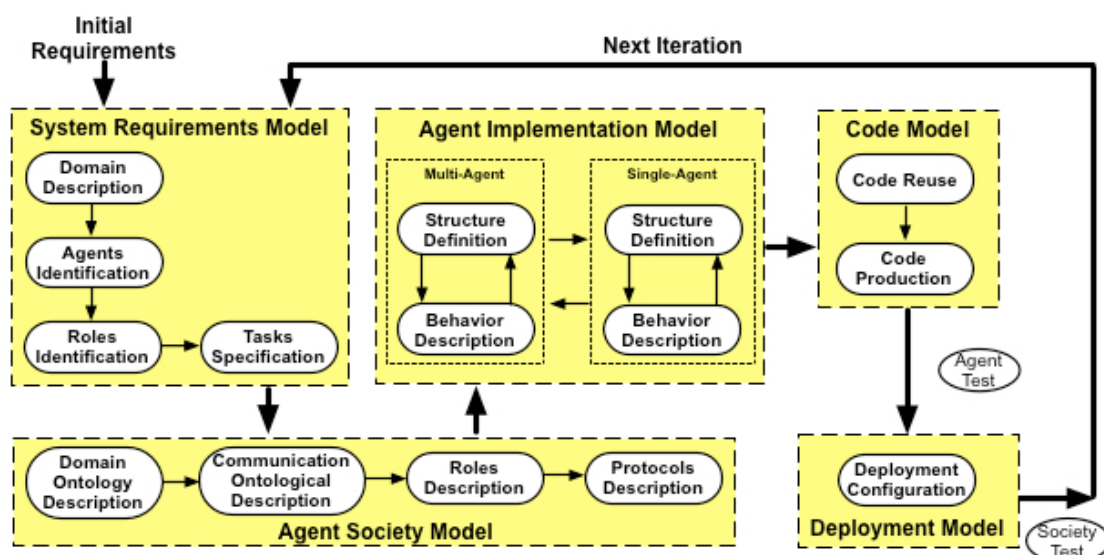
Initial Requirements

Next Iteration

System Requirements Model

Domain Description

Agents Identification

Roles Identification

Tasks Specification

Agent Implementation Model

Multi-Agent

Structure Definition

Behavior Description

Single-Agent

Structure Definition

Behavior Description

Code Model

Code Reuse

Code Production

Agent Test

Domain Ontology Description

Communication Ontological Description

Roles Description

Protocols Description

Agent Society Model

Deployment Configuration

Deployment Model

Society Test